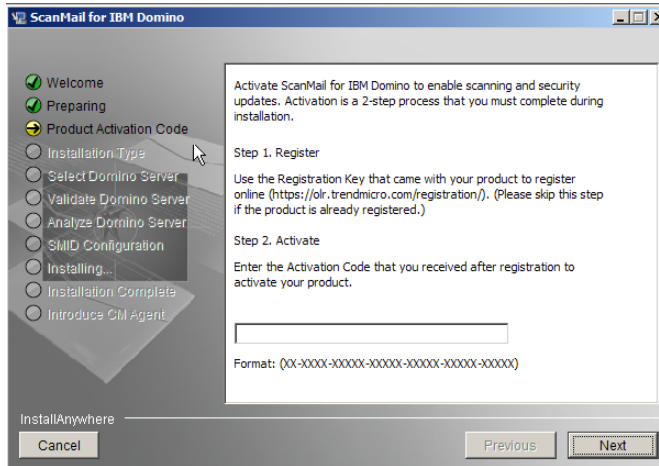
ScanMail for IBM Domino

Welcome
Preparing
Product Activation Code
Installation Type
Select Domino Server
Validate Domino Server
Analyze Domino Server
SMID Configuration
Installing...
Installation Complete
Introduce CM Agent

Activate ScanMail for IBM Domino to enable scanning and security updates. Activation is a 2-step process that you must complete during installation.

Step 1. Register

Use the Registration Key that came with your product to register online (https://olr.trendmicro.com/registration/). (Please skip this step if the product is already registered.)

Step 2. Activate

Enter the Activation Code that you received after registration to activate your product.

Format: (XX-XXXX-XXXXX-XXXXX-XXXXX-XXXXX-XXXXX)

InstallAnywhere

Cancel

Previous

Next